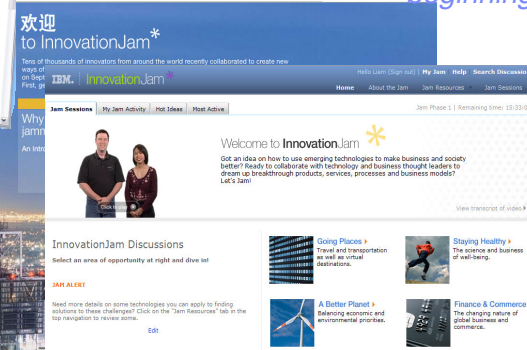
beginning

欢迎
to InnovationJam*

Tens of thousands of innovators from around the world recently collaborated to create new ways of
on Sept
First, ge

Why
jamn

An intro

IBM. | InnovationJam*

Hello Liam (Sign out) | My Jam Help Search Discussi

Home About the Jam Jam Resources Jam Sessions

Jam Sessions My Jam Activity Hot Ideas Most Active

Jam Phase 1 | Remaining time: 15:33:0

Welcome to InnovationJam*

Got an idea on how to use emerging technologies to make business and society better? Ready to collaborate with technology and business thought leaders to dream up breakthrough products, services, processes and business models? Let's Jam!

Click to play

View transcript of video

InnovationJam Discussions

Select an area of opportunity at right and dive in!

JAM ALERT

Need more details on some technologies you can apply to finding solutions to these challenges? Click on the "Jam Resources" tab in the top navigation to review some.

Edit

Going Places
Travel and transportation as well as virtual destinations.

Staying Healthy
The science and business of well-being.

A Better Planet
Balancing economic and environmental priorities.

Finance & Commerce
The changing nature of global business and commerce.